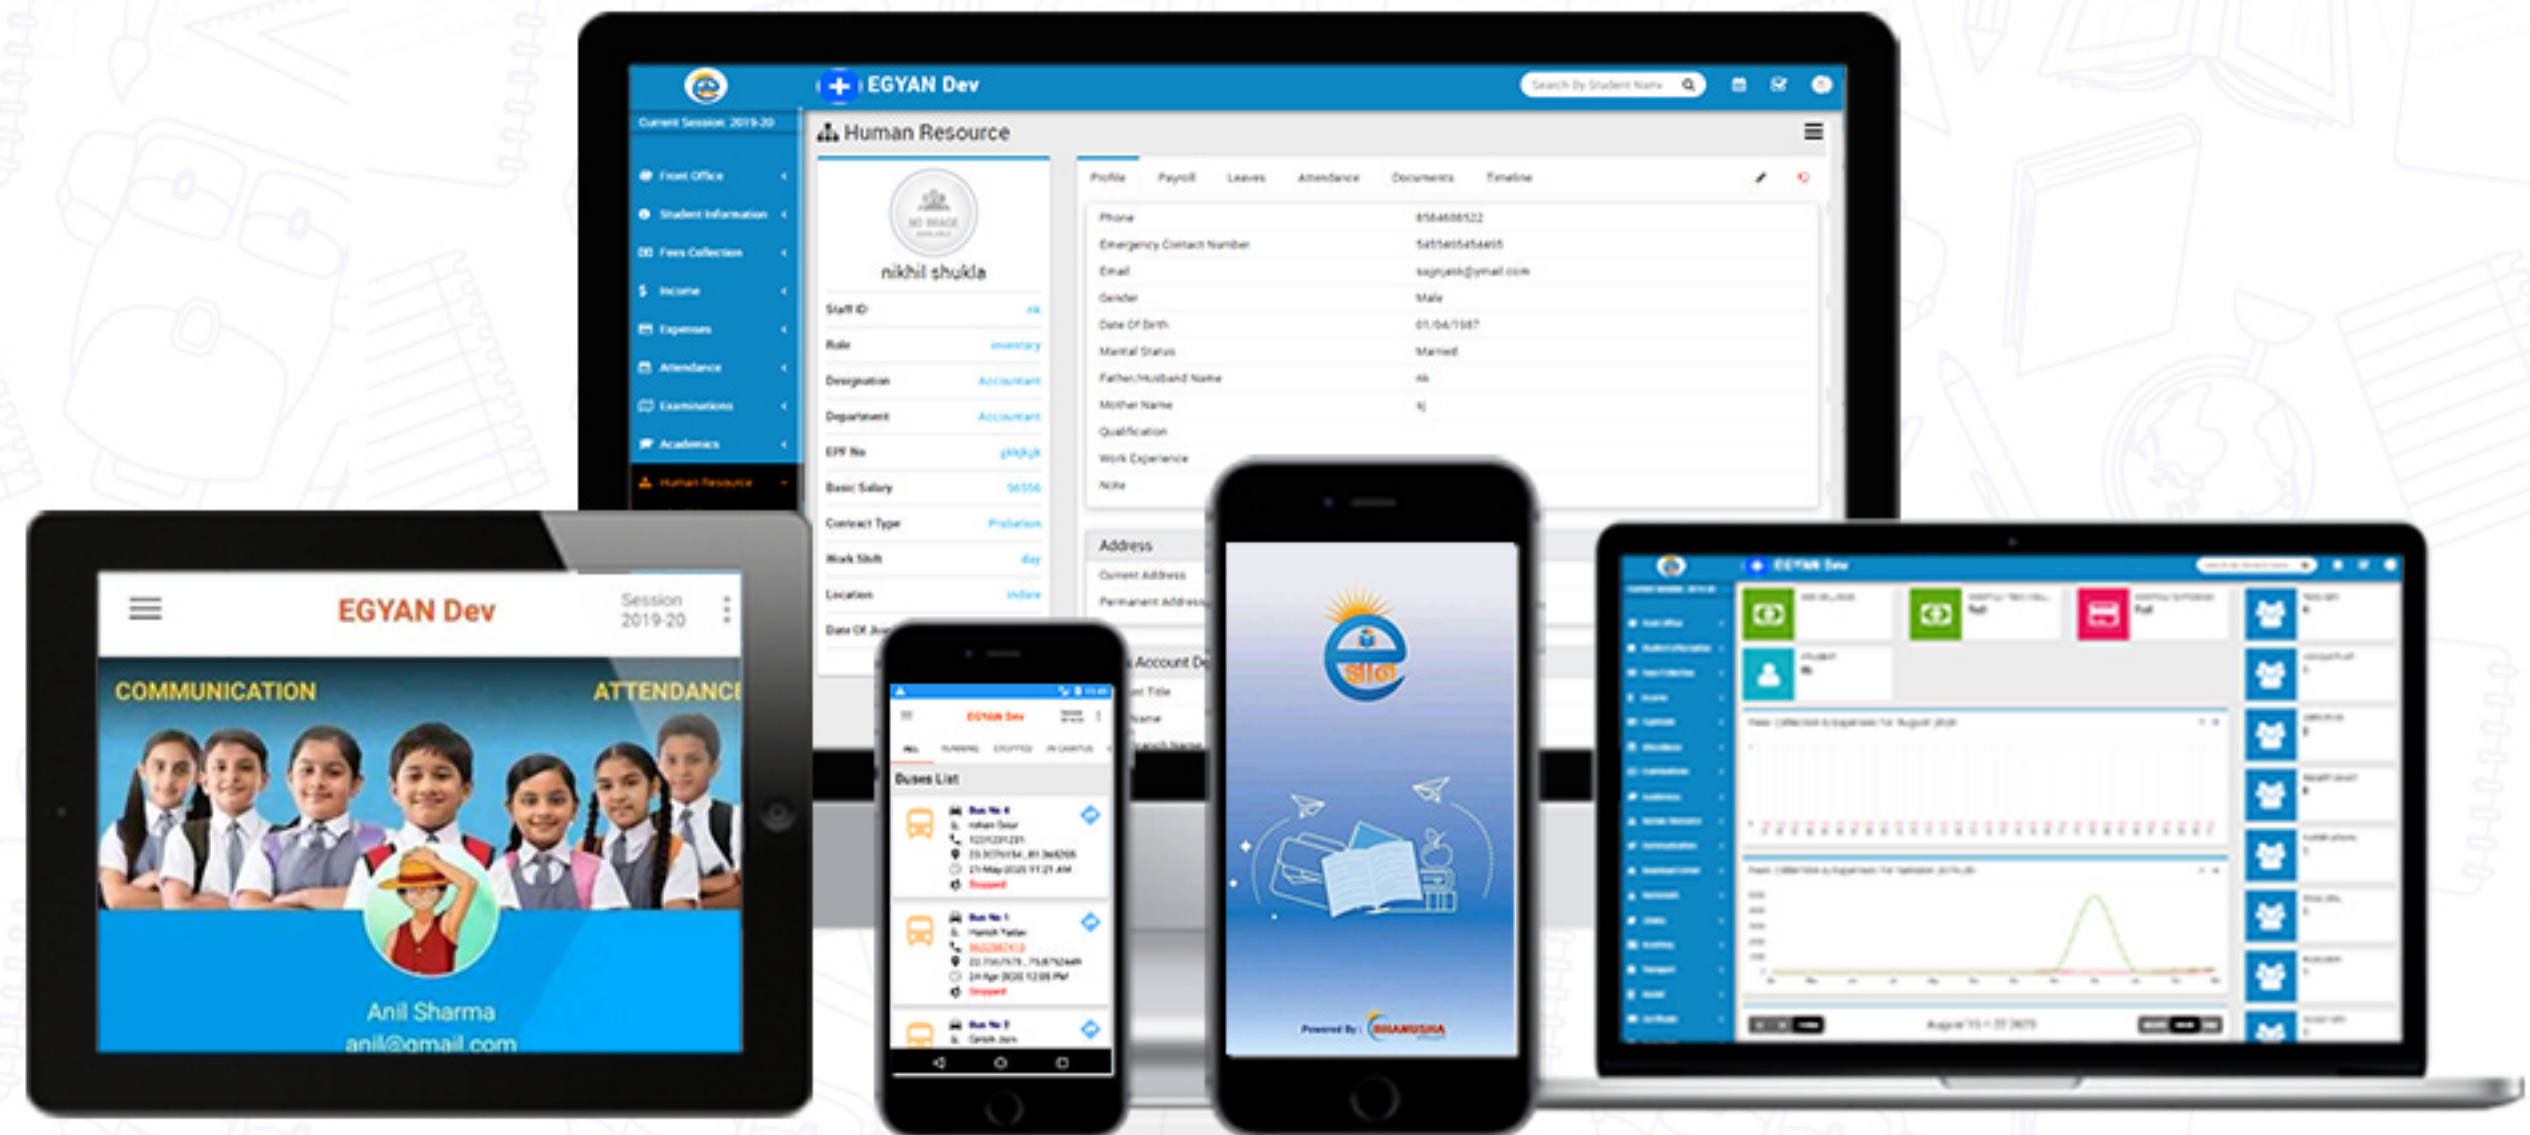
EGYAN Dev

Search By Student Name

Current Session: 2019-20

Front Office
Student Information
Fees Collection
Income
Expenses
Attendance
Examinations
Academics
Human Resource

Human Resource

nikhil shukla

Staff ID
Role
Designation Accountant
Department Accountant
EPF No
Basic Salary
Contract Type Probation
Work Shift day
Location indore
Date Of Joining

Profile Payroll Leaves Attendance Documents Timeline

Phone
Emergency Contact Number
Email
Gender Male
Date Of Birth
Marital Status Married
Father/Husband Name
Mother Name
Qualification
Work Experience
Note

Address
Current Address
Permanent Address

Account Details

EGYAN Dev
Session 2019-20
COMMUNICATION
ATTENDANCE
Anil Sharma
anil@gmail.com

EGYAN Dev
Buses List

ज्ञान
Powered By : BHANUSHA

EGYAN Dev